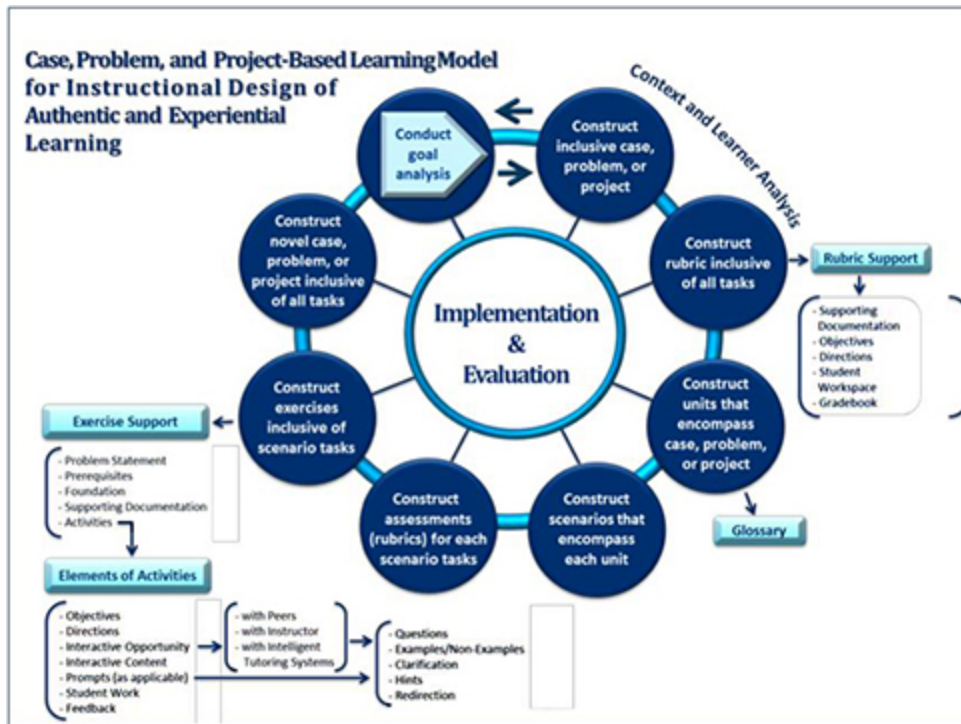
Case, Problem, and Project-Based Learning Model for Instructional Design of Authentic and Experiential Learning

Context and Learner Analysis

Conduct goal analysis

Construct inclusive case, problem, or project

Construct rubric inclusive of all tasks

Construct units that encompass case, problem, or project

Construct scenarios that encompass each unit

Construct assessments (rubrics) for each scenario tasks

Construct exercises inclusive of scenario tasks

Construct novel case, problem, or project inclusive of all tasks

Implementation & Evaluation

Rubric Support

- Supporting Documentation
- Objectives
- Directions
- Student Workspace
- Gradebook

Glossary

Exercise Support

- Problem Statement
- Prerequisites
- Foundation
- Supporting Documentation
- Activities

Elements of Activities

- Objectives
- Directions
- Interactive Opportunity
- Interactive Content
- Prompts (as applicable)
- Student Work
- Feedback

- with Peers
- with Instructor
- with Intelligent Tutoring Systems

- Questions
- Examples/Non-Examples
- Clarification
- Hints
- Redirection